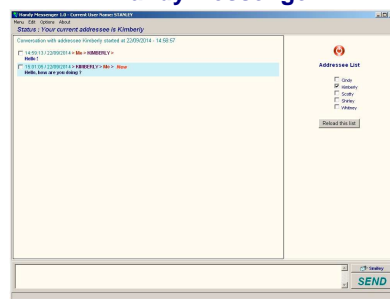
Handy Messenger 1.0 - Current User Name: STANLEY
Menu Edit Options About
Status : Your current addressee is Kimberly

Conversation with addressee Kimberly started at 22/09/2014 - 14:58:57

14:59:13 / 22/09/2014 > Me > KIMBERLY >
Hello !

15:01:06 / 22/09/2014 > KIMBERLY > Me > New
Hello, how are you doing ?

Addressee List
Cindy
Kimberly
Scotty
Shirley
Whitney
Reload this list

Smiley
SEND